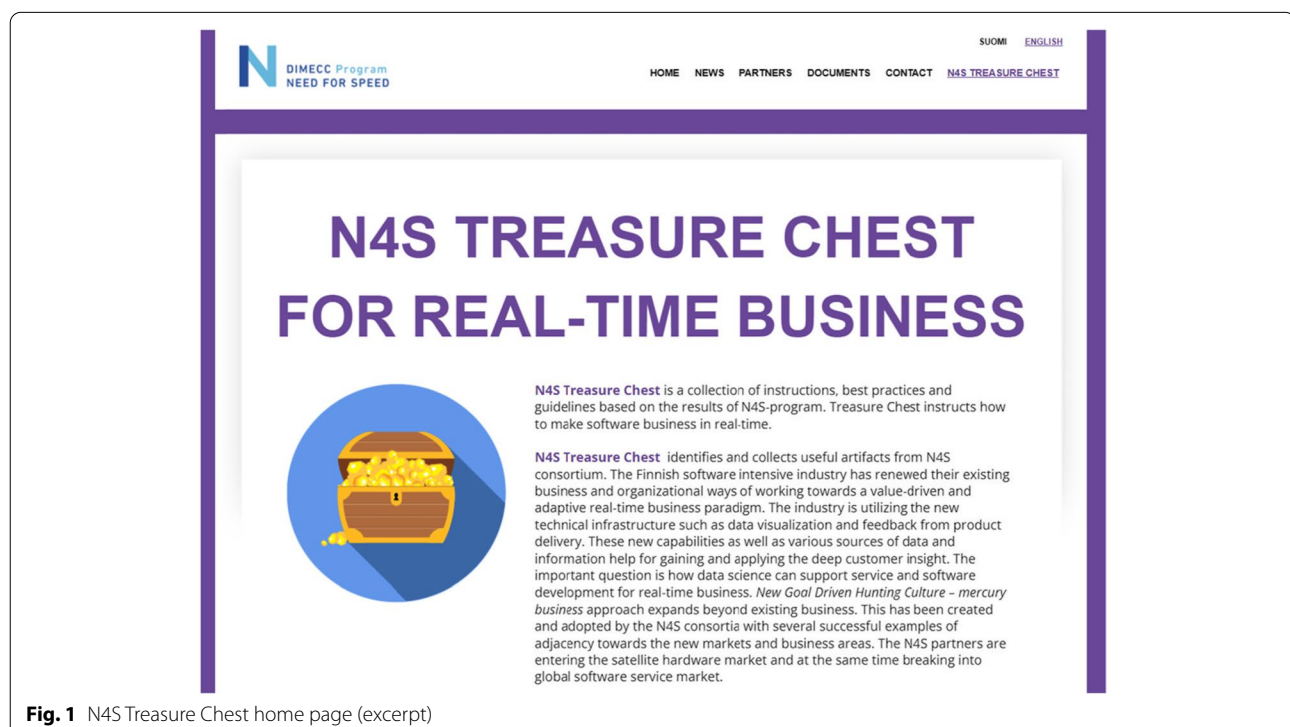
SUOMI ENGLISH

DIMECC Program
NEED FOR SPEED

HOME NEWS PARTNERS DOCUMENTS CONTACT N4S TREASURE CHEST

N4S TREASURE CHEST FOR REAL-TIME BUSINESS

N4S Treasure Chest is a collection of instructions, best practices and guidelines based on the results of N4S-program. Treasure Chest instructs how to make software business in real-time.

N4S Treasure Chest identifies and collects useful artifacts from N4S consortium. The Finnish software intensive industry has renewed their existing business and organizational ways of working towards a value-driven and adaptive real-time business paradigm. The industry is utilizing the new technical infrastructure such as data visualization and feedback from product delivery. These new capabilities as well as various sources of data and information help for gaining and applying the deep customer insight. The important question is how data science can support service and software development for real-time business. New Goal Driven Hunting Culture – mercury business approach expands beyond existing business. This has been created and adopted by the N4S consortia with several successful examples of adjacency towards the new markets and business areas. The N4S partners are entering the satellite hardware market and at the same time breaking into global software service market.

Fig. 1 N4S Treasure Chest home page (excerpt)